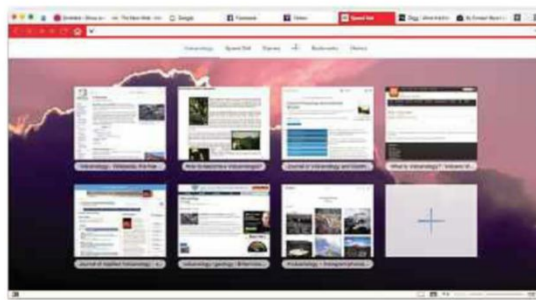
Speed Dial

Google

Facebook

Volcanology    Speed Dial    Express    Bookmarks    History

Volcanology - Wikipedia, the free ...

How to become a Volcanologist | ...

Journal of Volcanology and Geoth...

What is Volcanology? - Volcano W...

Journal of Applied Volcanology - ...

volcanology | geology - Britannica...

Volcanology - Images on Flickr...